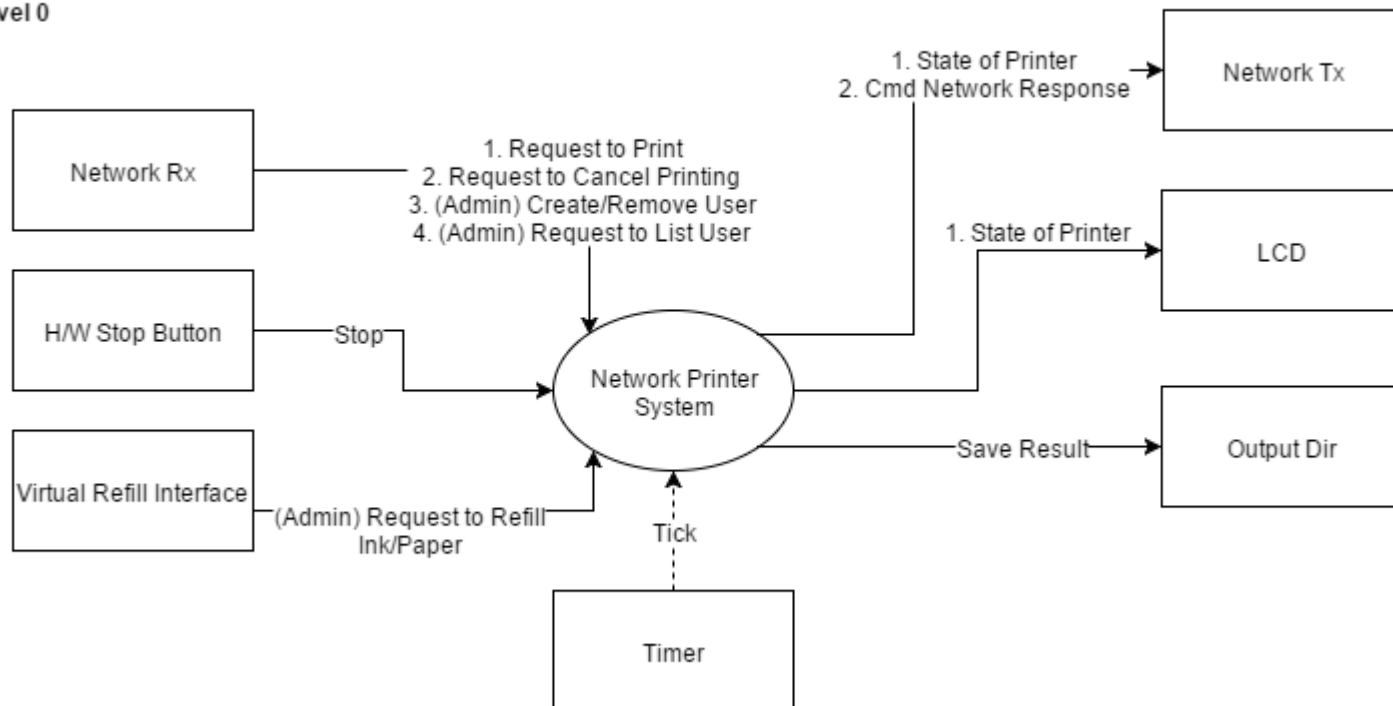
vel 0

Network Rx

H/W Stop Button

Virtual Refill Interface

1. Request to Print
2. Request to Cancel Printing
3. (Admin) Create/Remove User
4. (Admin) Request to List User

Stop

(Admin) Request to Refill Ink/Paper

Network Printer System

Tick

Timer

1. State of Printer
2. Cmd Network Response

Network Tx

1. State of Printer

LCD

Save Result

Output Dir